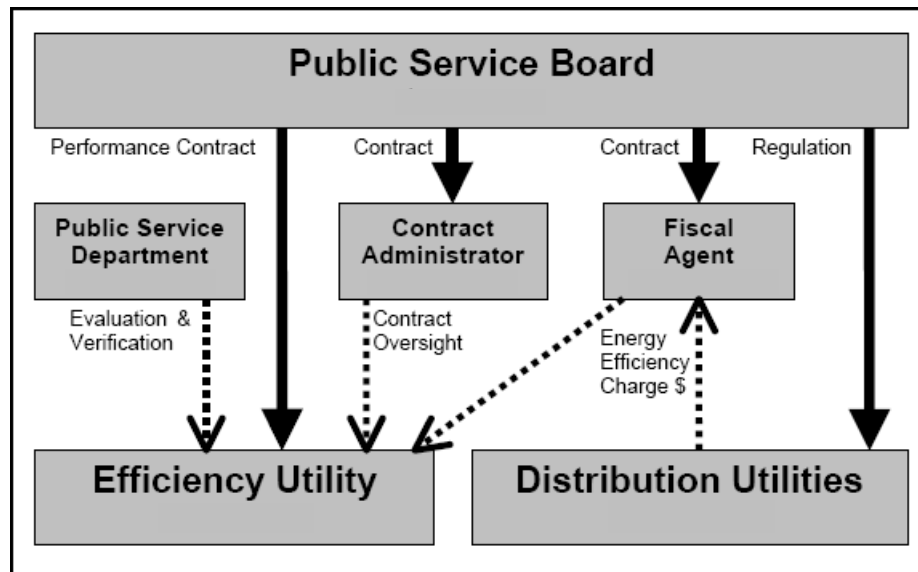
Public Service Board

Performance Contract

Contract

Contract

Regulation

Public Service Department

Contract Administrator

Fiscal Agent

Evaluation & Verification

Contract Oversight

Energy Efficiency Charge $

Efficiency Utility

Distribution Utilities